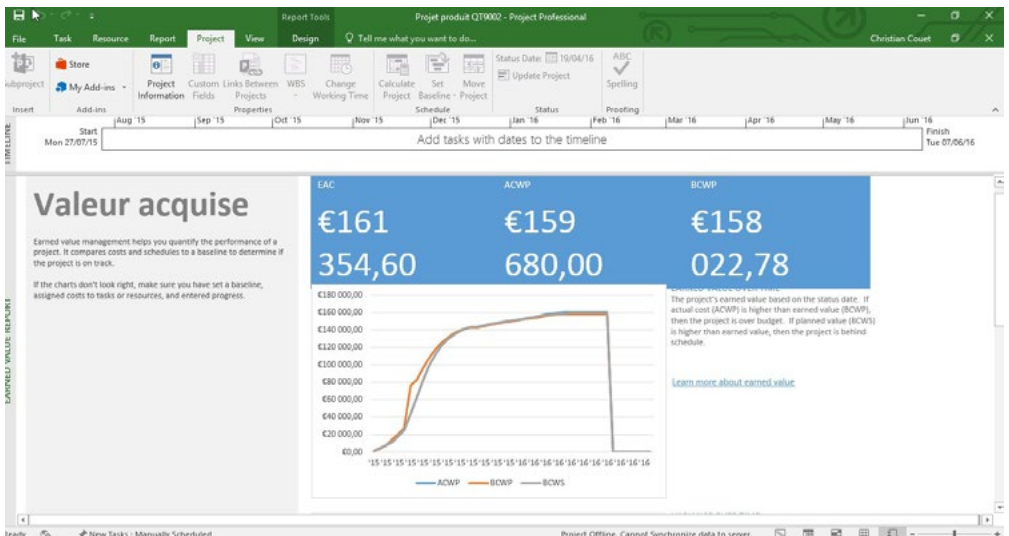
Report Tools Projet produit QT9002 - Project Professional

File Task Resource Report Project View Design Tell me what you want to do... Christian Couet

Subproject Store My Add-ins Project Information Custom Fields Links Between Projects WBS Change Working Time Calculate Project Set Baseline Move Project Status Date: 19/04/16 Update Project Spelling

Insert Add-ins Properties Schedule Status Proofing

TIMELINE

Start Mon 27/07/15

Aug '15 Sep '15 Oct '15 Nov '15 Dec '15 Jan '16 Feb '16 Mar '16 Apr '16 May '16 Jun '16

Add tasks with dates to the timeline

Finish Tue 07/06/16

EARNED VALUE REPORT

Valeur acquise

Earned value management helps you quantify the performance of a project. It compares costs and schedules to a baseline to determine if the project is on track.

If the charts don't look right, make sure you have set a baseline, assigned costs to tasks or resources, and entered progress.

| EAC | ACWP | BCWP |
|---|---|---|
| €161 354,60 | €159 680,00 | €158 022,78 |

€180 000,00
€160 000,00
€140 000,00
€120 000,00
€100 000,00
€80 000,00
€60 000,00
€40 000,00
€20 000,00
€0,00

'15 '15 '15 '15 '15 '15 '15 '15 '15 '16 '16 '16 '16 '16 '16 '16 '16 '16 '16

ACWP BCWP BCWS

EARNED VALUE OVER TIME

The project's earned value based on the status date. If actual cost (ACWP) is higher than earned value (BCWP), then the project is over budget. If planned value (BCWS) is higher than earned value, then the project is behind schedule.

Learn more about earned value

Ready New Tasks : Manually Scheduled Project Offline. Cannot Synchronize data to server.